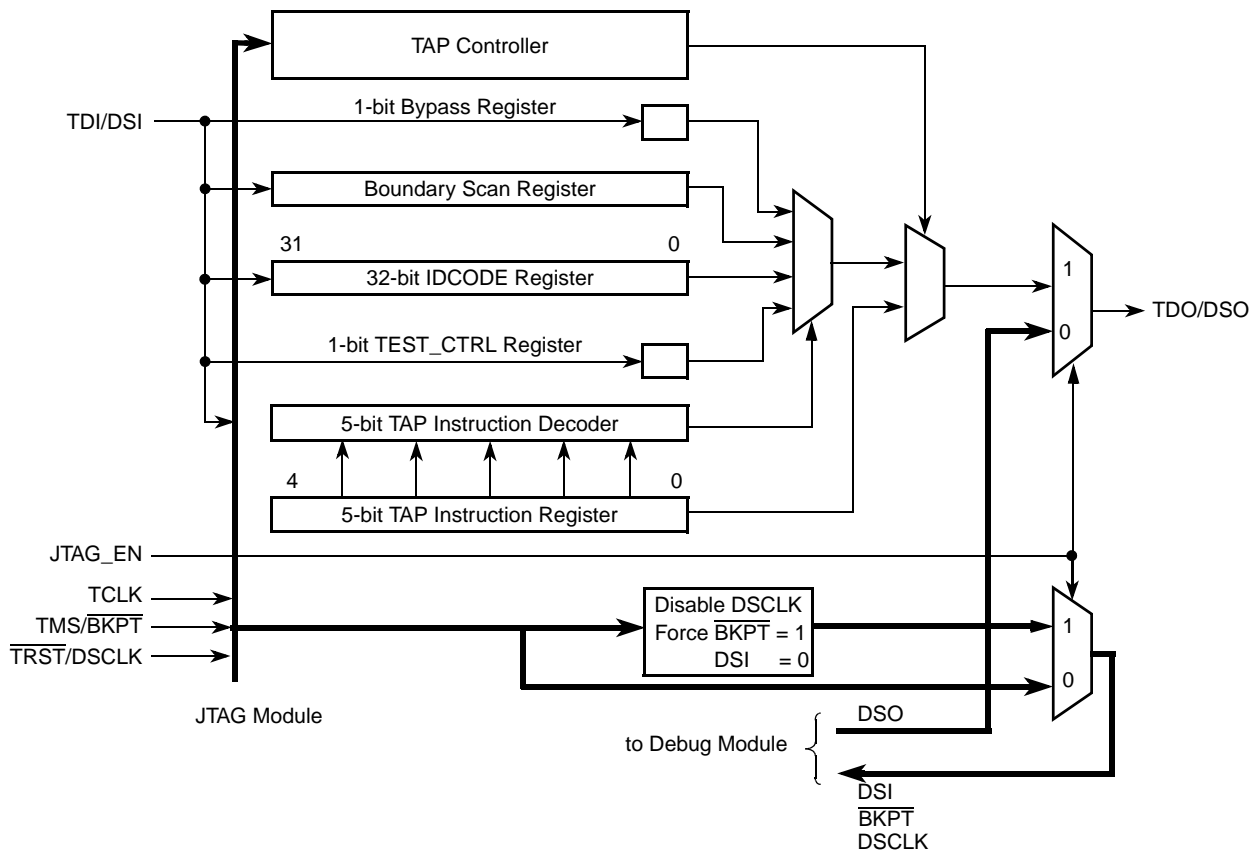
TAP Controller

1-bit Bypass Register

TDI/DSI

Boundary Scan Register

31

0

32-bit IDCODE Register

1

TDO/DSO

0

1-bit TEST_CTRL Register

5-bit TAP Instruction Decoder

4

0

5-bit TAP Instruction Register

JTAG_EN

TCLK

TMS/$\overline{BKPT}$

$\overline{TRST}$/DSCLK

Disable DSCLK
Force $\overline{BKPT}$ = 1
DSI = 0

1

0

JTAG Module

DSO

to Debug Module

DSI
$\overline{BKPT}$
DSCLK